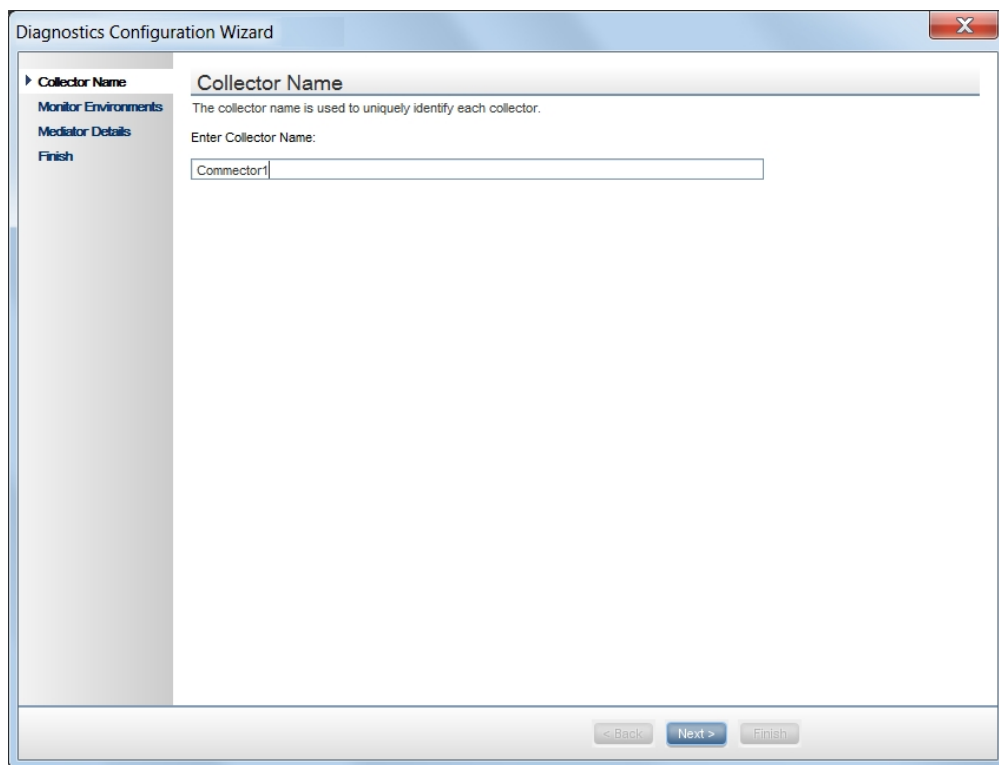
Diagnostics Configuration Wizard

Collector Name
Monitor Environments
Mediator Details
Finish

Collector Name

The collector name is used to uniquely identify each collector.

Enter Collector Name:

Commector1

< Back
Next >
Finish